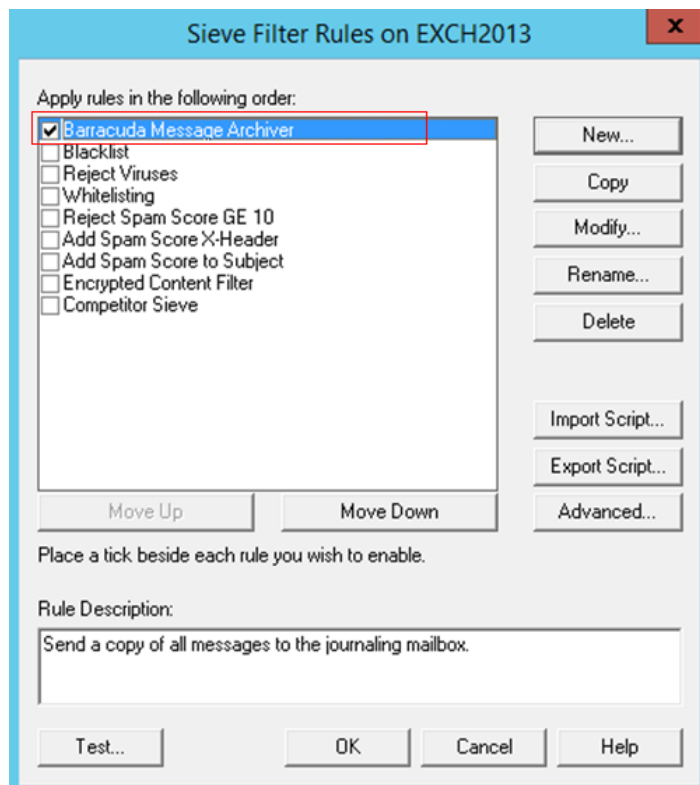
Sieve Filter Rules on EXCH2013

X

Apply rules in the following order:

Barracuda Message Archiver
Blacklist
Reject Viruses
Whitelisting
Reject Spam Score GE 10
Add Spam Score X-Header
Add Spam Score to Subject
Encrypted Content Filter
Competitor Sieve

New...
Copy
Modify...
Rename...
Delete
Import Script...
Export Script...
Advanced...

Move Up
Move Down

Place a tick beside each rule you wish to enable.

Rule Description:

Send a copy of all messages to the journaling mailbox.

Test...
OK
Cancel
Help